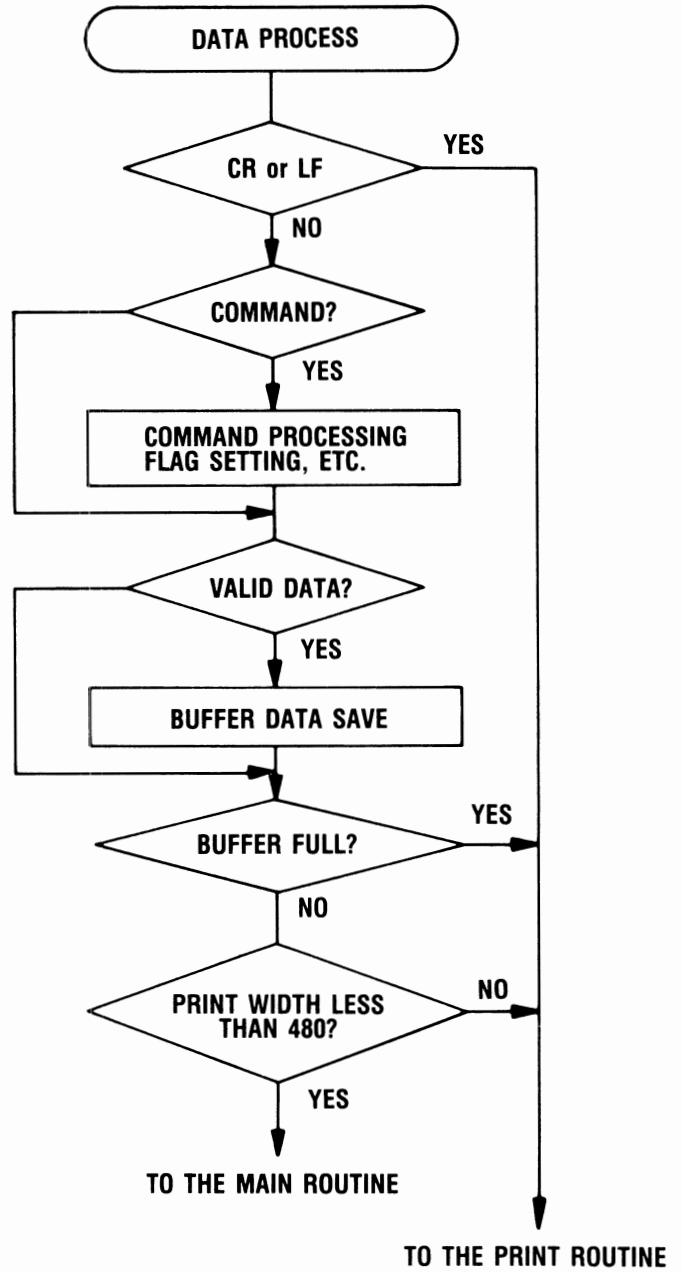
DATA PROCESS

CR or LF

YES

NO

COMMAND?

YES

COMMAND PROCESSING
FLAG SETTING, ETC.

VALID DATA?

YES

BUFFER DATA SAVE

BUFFER FULL?

YES

NO

PRINT WIDTH LESS THAN 480?

NO

YES

TO THE MAIN ROUTINE

TO THE PRINT ROUTINE